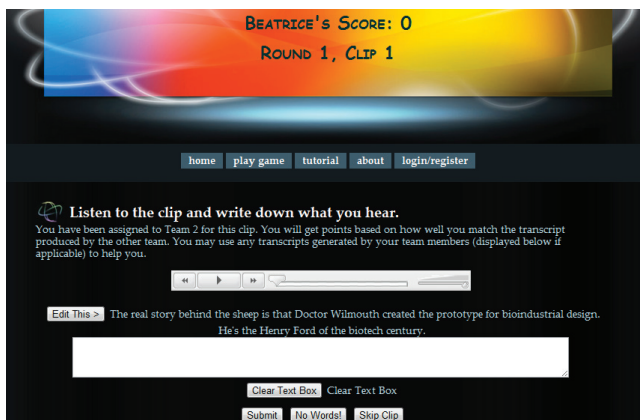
Beatrice's Score: 0

Round 1, Clip 1

home play game tutorial about login/register

Listen to the clip and write down what you hear.

You have been assigned to Team 2 for this clip. You will get points based on how well you match the transcript produced by the other team. You may use any transcripts generated by your team members (displayed below if applicable) to help you.

Edit This > The real story behind the sheep is that Doctor Wilmouth created the prototype for bioindustrial design. He's the Henry Ford of the biotech century.

Clear Text Box Clear Text Box

Submit No Words! Skip Clip